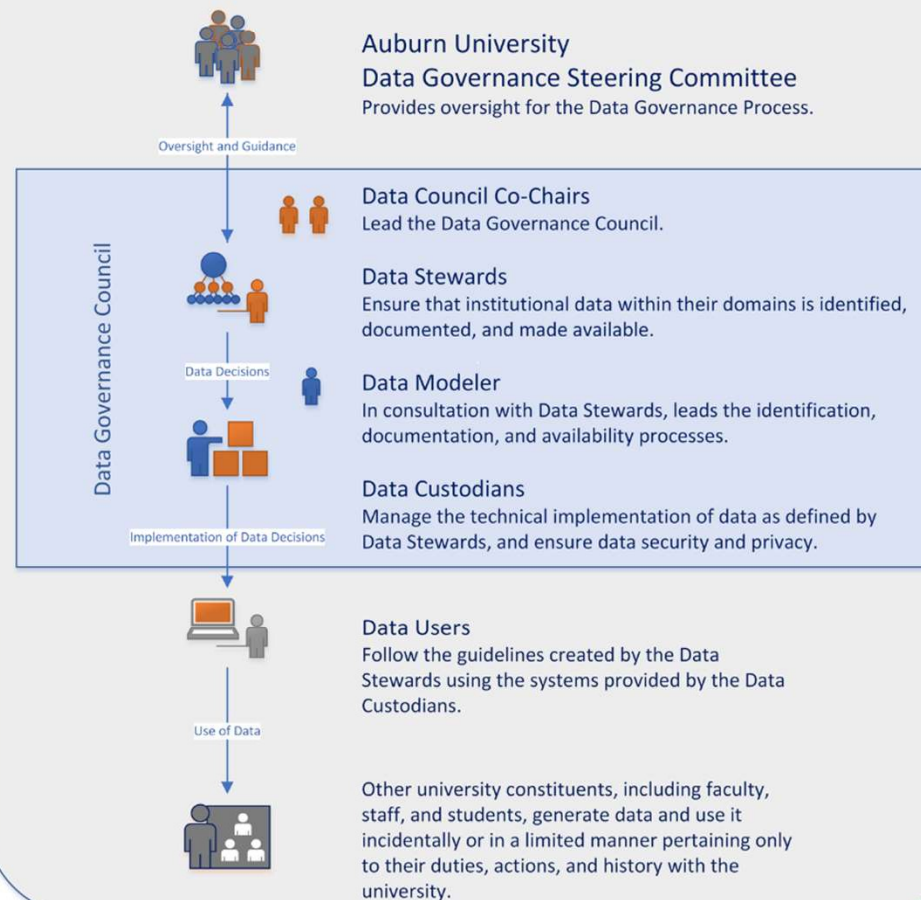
Auburn University
Data Governance Steering Committee
Provides oversight for the Data Governance Process.

Oversight and Guidance

Data Governance Council

Data Council Co-Chairs
Lead the Data Governance Council.

Data Stewards
Ensure that institutional data within their domains is identified, documented, and made available.

Data Decisions

Data Modeler
In consultation with Data Stewards, leads the identification, documentation, and availability processes.

Data Custodians
Manage the technical implementation of data as defined by Data Stewards, and ensure data security and privacy.

Implementation of Data Decisions

Data Users
Follow the guidelines created by the Data Stewards using the systems provided by the Data Custodians.

Use of Data

Other university constituents, including faculty, staff, and students, generate data and use it incidentally or in a limited manner pertaining only to their duties, actions, and history with the university.